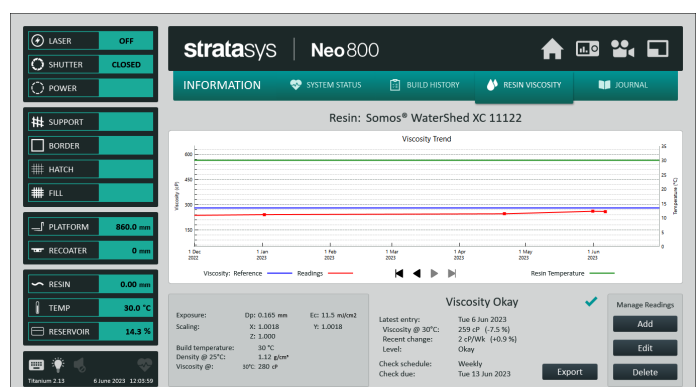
LASER OFF
SHUTTER CLOSED
POWER

SUPPORT
BORDER
HATCH
FILL

PLATFORM 860.0 mm
RECOATER 0 mm

RESIN 0.00 mm
TEMP 30.0 °C
RESERVOIR 14.3 %

Titanium 2.13 6 June 2023 12:05:59

stratasys | Neo800

INFORMATION
SYSTEM STATUS
BUILD HISTORY
RESIN VISCOSITY
JOURNAL

Resin: Somos® WaterShed XC 11122

Viscosity Trend

600
550
500
450
400
350
300
250
200
150
100

Viscosity (cP)

35
30
25
20
15
10
5
0

Temperature (°C)

1 Dec 2022
1 Jan 2023
1 Feb 2023
1 Mar 2023
1 Apr 2023
1 May 2023
1 Jun 2023

Viscosity: Reference Readings
Resin Temperature

Exposure: Dp: 0.165 mm Ec: 11.5 mJ/cm2
Scaling: X: 1.0018 Y: 1.0018
Z: 1.000
Build temperature: 30 °C
Density @ 25°C: 1.12 g/cm³
Viscosity @: 30°C 280 cP

Viscosity Okay
Latest entry: Tue 6 Jun 2023
Viscosity @ 30°C: 259 cP (-7.5 %)
Recent change: 2 cP/Wk (+0.9 %)
Level: Okay
Check schedule: Weekly
Check due: Tue 13 Jun 2023

Export

Manage Readings
Add
Edit
Delete